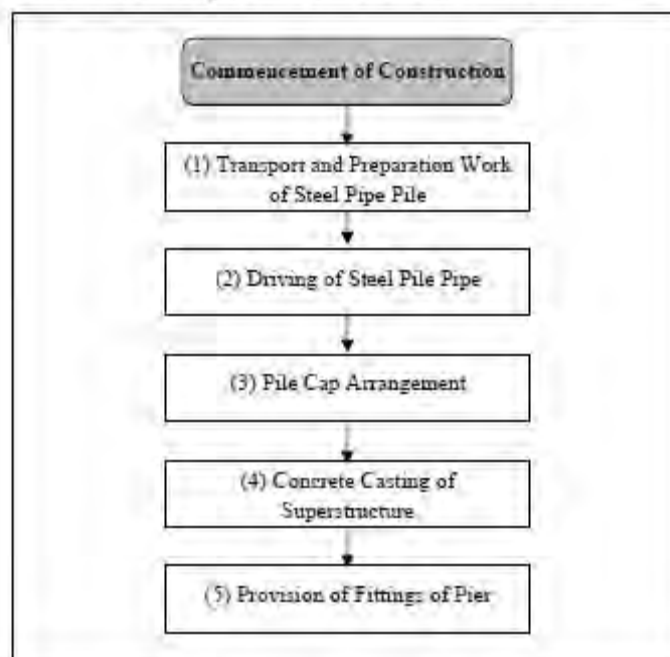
Commencement of Construction

(1) Transport and Preparation Work of Steel Pipe Pile

(2) Driving of Steel Pile Pipe

(3) Pile Cap Arrangement

(4) Concrete Casting of Superstructure

(5) Provision of Fittings of Pier